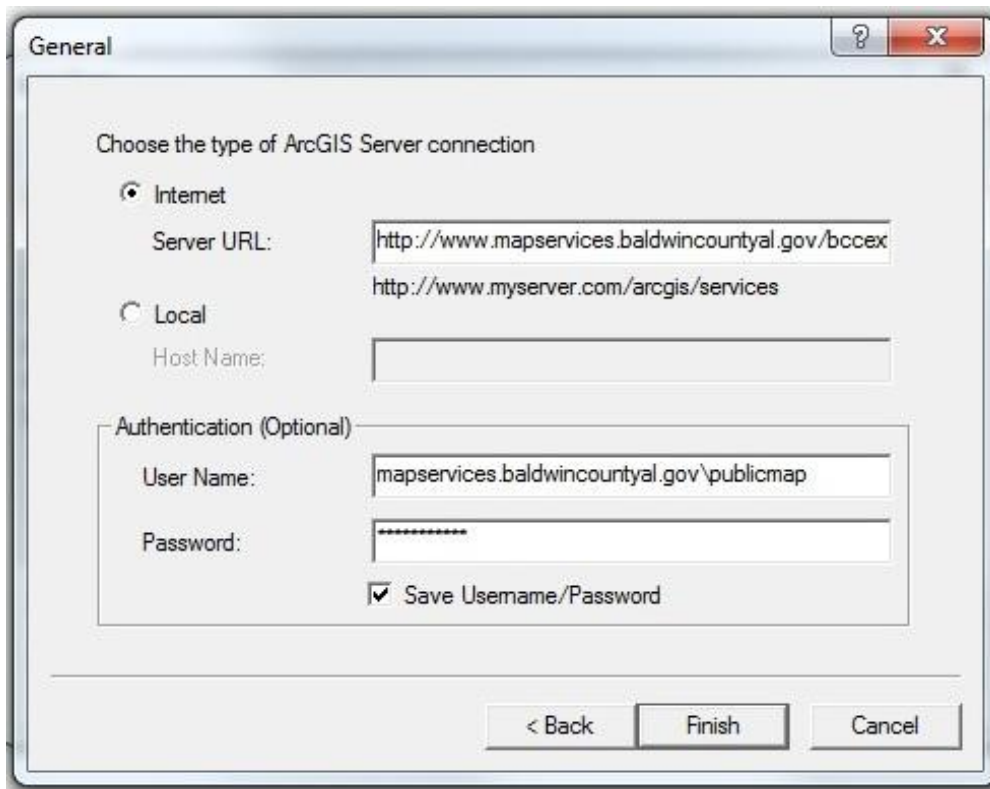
General

?

X

Choose the type of ArcGIS Server connection

Internet

Server URL: http://www.mapservices.baldwincountyal.gov/bccex

http://www.myserver.com/arcgis/services

Local

Host Name:

Authentication (Optional)

User Name: mapservices.baldwincountyal.gov\publicmap

Password: ************

Save Username/Password

< Back

Finish

Cancel